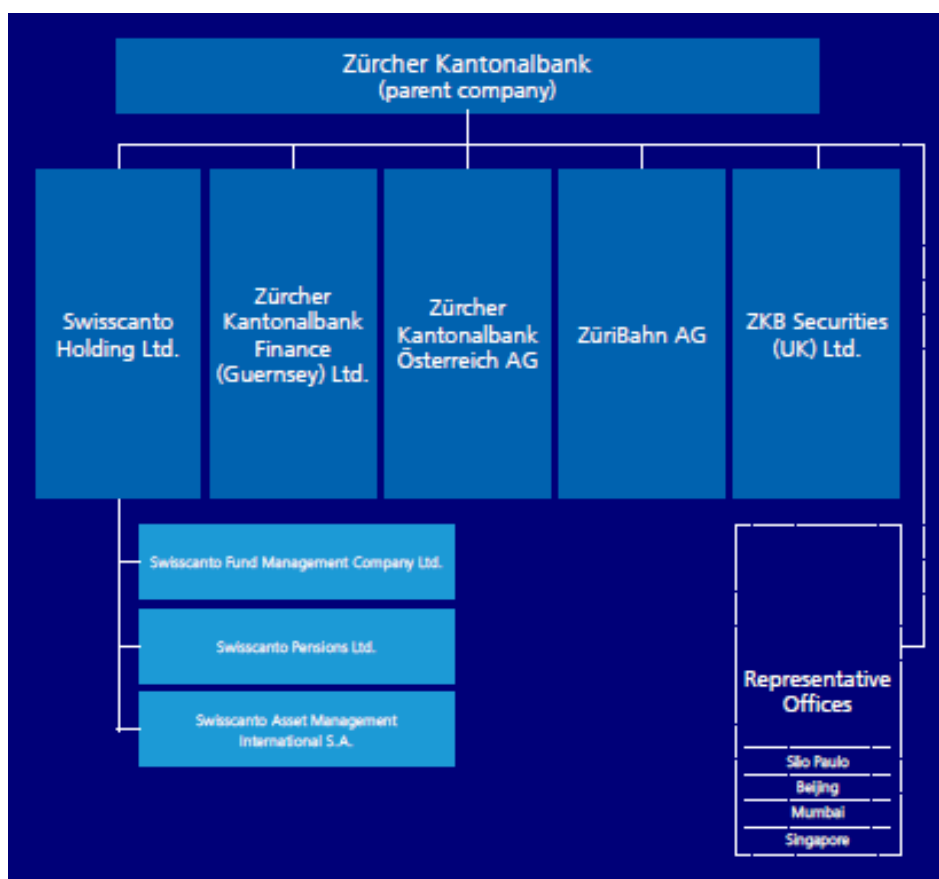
Zürcher Kantonalbank
(parent company)

Swisscanto Holding Ltd.

Zürcher Kantonalbank Finance (Guernsey) Ltd.

Zürcher Kantonalbank Österreich AG

ZüriBahn AG

ZKB Securities (UK) Ltd.

Swisscanto Fund Management Company Ltd.

Swisscanto Pensions Ltd.

Swisscanto Asset Management International S.A.

Representative Offices

São Paulo
Beijing
Mumbai
Singapore